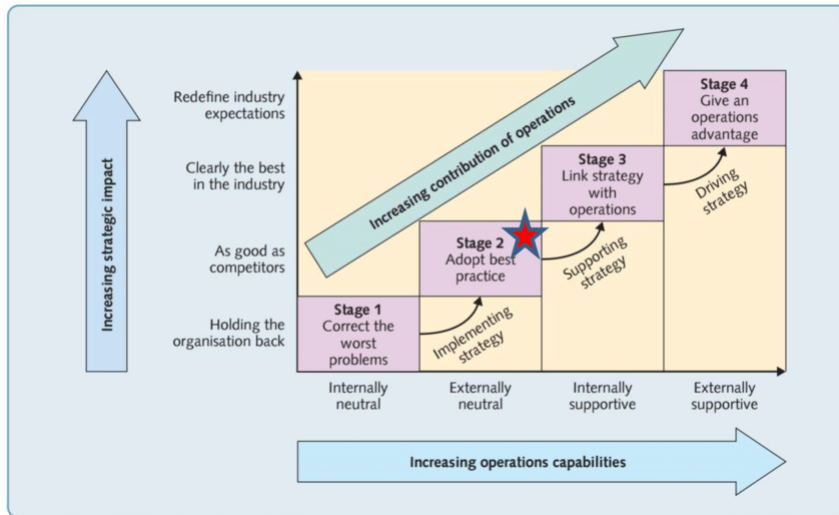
Increasing strategic impact

Redefine industry expectations

Clearly the best in the industry

As good as competitors

Holding the organisation back

Increasing contribution of operations

Stage 4
Give an operations advantage

Stage 3
Link strategy with operations

Stage 2
Adopt best practice

Stage 1
Correct the worst problems

Implementing strategy

Supporting strategy

Driving strategy

Internally neutral

Externally neutral

Internally supportive

Externally supportive

Increasing operations capabilities